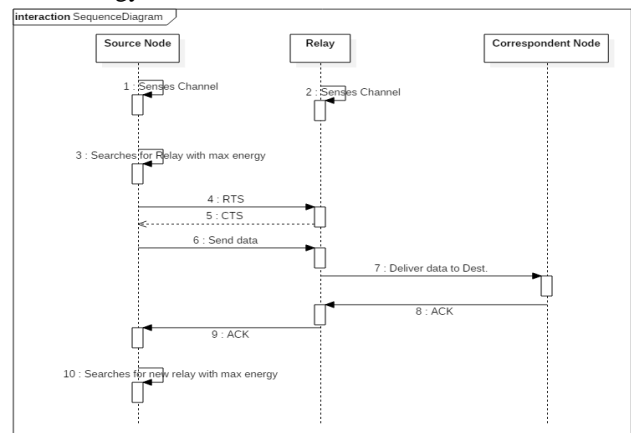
interaction SequenceDiagram

Source Node

Relay

Correspondent Node

1 : Senses Channel

2 : Senses Channel

3 : Searches for Relay with max energy

4 : RTS

5 : CTS

6 : Send data

7 : Deliver data to Dest.

8 : ACK

9 : ACK

10 : Searches for new relay with max energy